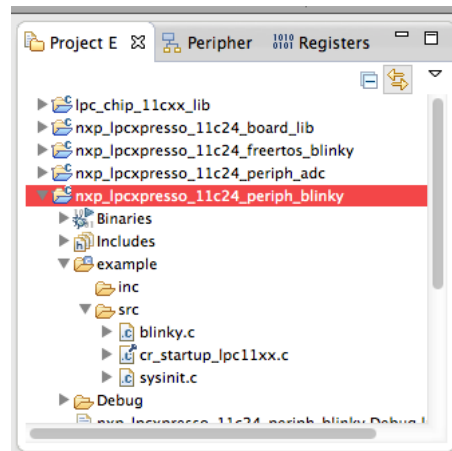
Project E Peripher Registers

lpc_chip_11cxx_lib
nxp_lpcxpresso_11c24_board_lib
nxp_lpcxpresso_11c24_freertos_blinky
nxp_lpcxpresso_11c24_periph_adc
nxp_lpcxpresso_11c24_periph_blinky
Binaries
Includes
example
inc
src
blinky.c
cr_startup_lpc11xx.c
sysinit.c
Debug
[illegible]